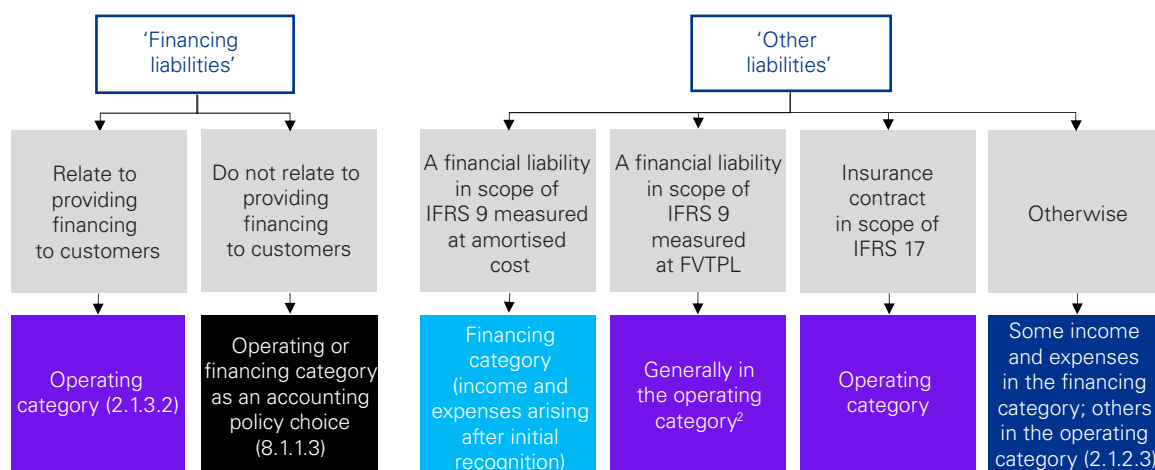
'Financing liabilities'

Relate to providing financing to customers

Operating category (2.1.3.2)

Do not relate to providing financing to customers

Operating or financing category as an accounting policy choice (8.1.1.3)

'Other liabilities'

A financial liability in scope of IFRS 9 measured at amortised cost

Financing category (income and expenses arising after initial recognition)

A financial liability in scope of IFRS 9 measured at FVTPL

Generally in the operating category$^2$

Insurance contract in scope of IFRS 17

Operating category

Otherwise

Some income and expenses in the financing category; others in the operating category (2.1.2.3)